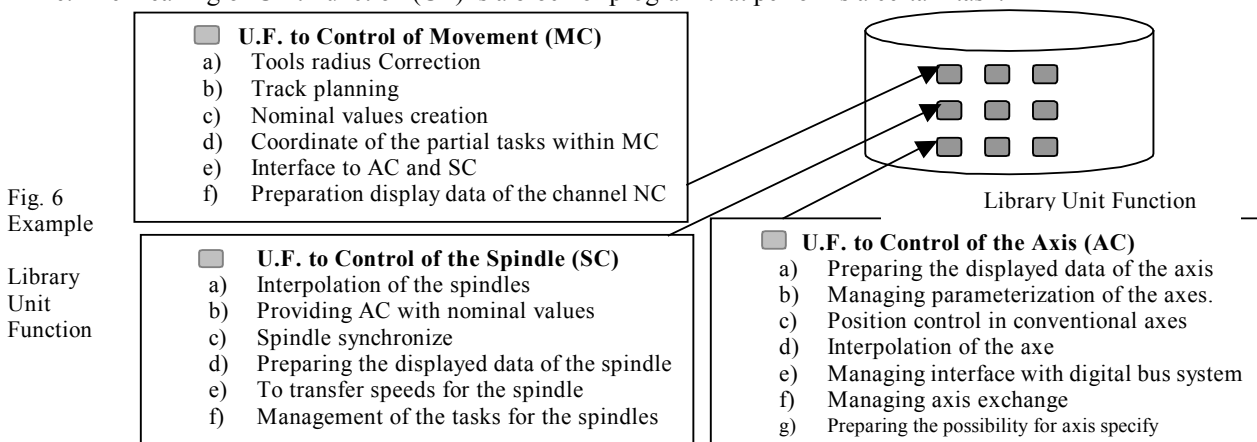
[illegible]

U.F. to Control of Movement (MC)
a) Tools radius Correction
b) Track planning
c) Nominal values creation
d) Coordinate of the partial tasks within MC
e) Interface to AC and SC
f) Preparation display data of the channel NC

Library Unit Function

Fig. 6 Example

Library Unit Function

U.F. to Control of the Spindle (SC)
a) Interpolation of the spindles
b) Providing AC with nominal values
c) Spindle synchronize
d) Preparing the displayed data of the spindle
e) To transfer speeds for the spindle
f) Management of the tasks for the spindles

U.F. to Control of the Axis (AC)
a) Preparing the displayed data of the axis
b) Managing parameterization of the axes.
c) Position control in conventional axes
d) Interpolation of the axe
e) Managing interface with digital bus system
f) Managing axis exchange
g) Preparing the possibility for axis specify